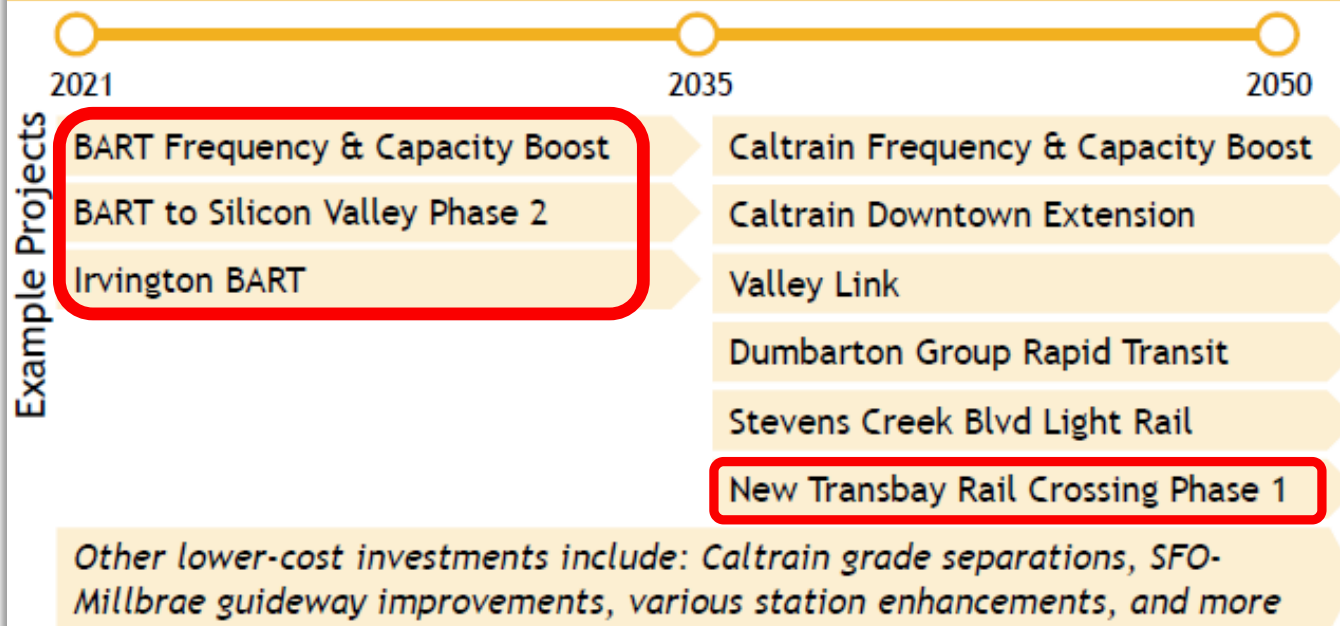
2021
2035
2050

Example Projects

BART Frequency & Capacity Boost
BART to Silicon Valley Phase 2
Irvington BART

Caltrain Frequency & Capacity Boost
Caltrain Downtown Extension
Valley Link
Dumbarton Group Rapid Transit
Stevens Creek Blvd Light Rail
New Transbay Rail Crossing Phase 1

Other lower-cost investments include: Caltrain grade separations, SFO-Millbrae guideway improvements, various station enhancements, and more